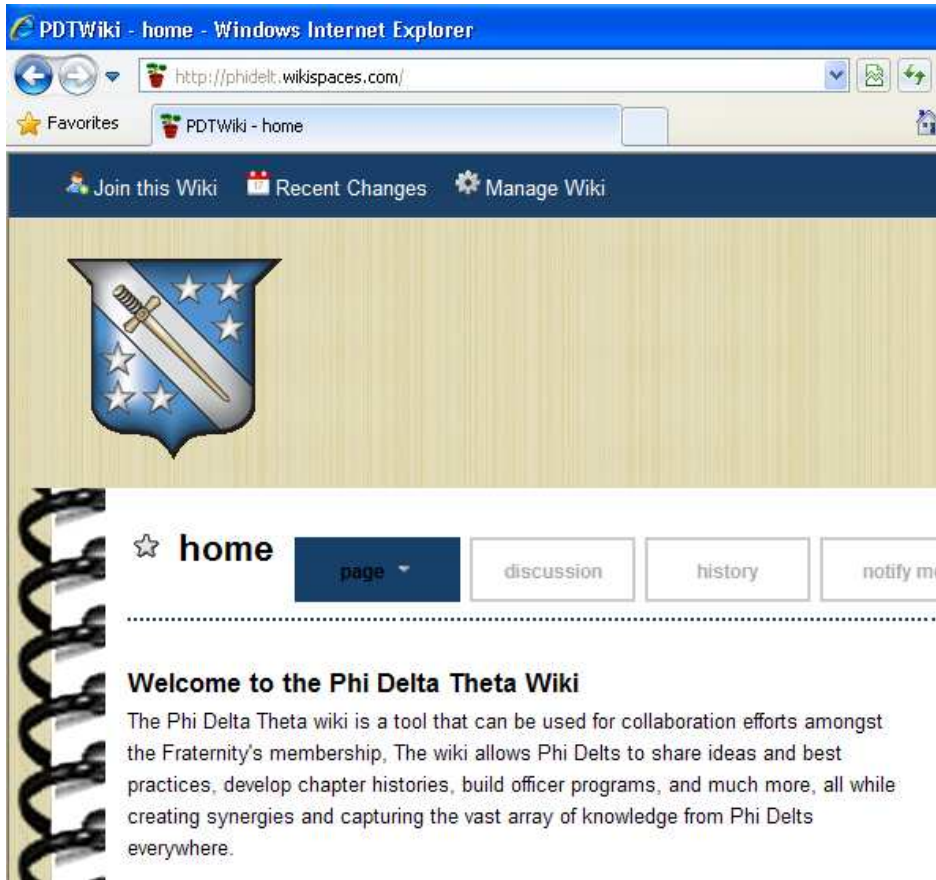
PDTWiki - home - Windows Internet Explorer

http://phidelt.wikispaces.com/

Favorites

PDTWiki - home

Join this Wiki Recent Changes Manage Wiki

home

page

discussion

history

notify m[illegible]

Welcome to the Phi Delta Theta Wiki

The Phi Delta Theta wiki is a tool that can be used for collaboration efforts amongst the Fraternity's membership, The wiki allows Phi Delts to share ideas and best practices, develop chapter histories, build officer programs, and much more, all while creating synergies and capturing the vast array of knowledge from Phi Delts everywhere.